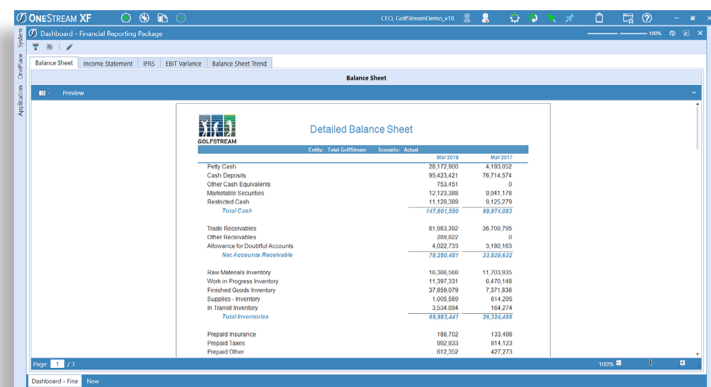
ONESTREAM XF

CEO, GolfStreamDemo_v18

System

OnePlace

Application

Dashboard - Financial Reporting Package

100%

Balance Sheet | Income Statement | IFRS | EBIT Variance | Balance Sheet Trend

Balance Sheet

Preview

GOLFSTREAM

Detailed Balance Sheet

Entity: Total GolfStream Scenario: Actual

| | Mar 2018 | Mar 2017 |
|---|---|---|
| Petty Cash | 28,172,900 | 4,193,052 |
| Cash Deposits | 95,423,421 | 76,714,574 |
| Other Cash Equivalents | 753,451 | 0 |
| Marketable Securities | 12,123,388 | 9,041,178 |
| Restricted Cash | 11,128,389 | 9,125,279 |
| Total Cash | 147,601,550 | 99,074,083 |
| Trade Receivables | 81,083,392 | 36,709,795 |
| Other Receivables | 289,822 | 0 |
| Allowance for Doubtful Accounts | 4,022,733 | 3,180,163 |
| Net Accounts Receivable | 78,250,481 | 33,529,632 |
| Raw Materials Inventory | 16,386,566 | 11,703,935 |
| Work in Progress Inventory | 11,397,331 | 6,470,148 |
| Finished Goods Inventory | 37,659,079 | 7,371,836 |
| Supplies - Inventory | 1,005,569 | 614,295 |
| In Transit Inventory | 3,534,894 | 164,274 |
| Total Inventories | 69,983,441 | 26,324,488 |
| Prepaid Insurance | 186,702 | 133,498 |
| Prepaid Taxes | 992,833 | 814,123 |
| Prepaid Other | 612,352 | 427,273 |

Page: 1 / 3

100%

Dashboard - Fina | New